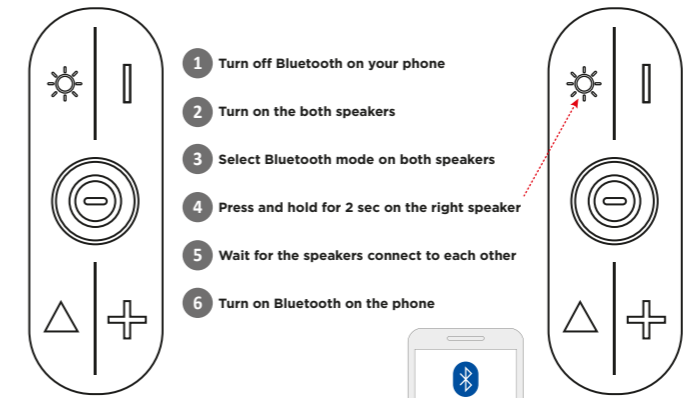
1 Turn off Bluetooth on your phone

2 Turn on the both speakers

3 Select Bluetooth mode on both speakers

4 Press and hold for 2 sec on the right speaker

5 Wait for the speakers connect to each other

6 Turn on Bluetooth on the phone